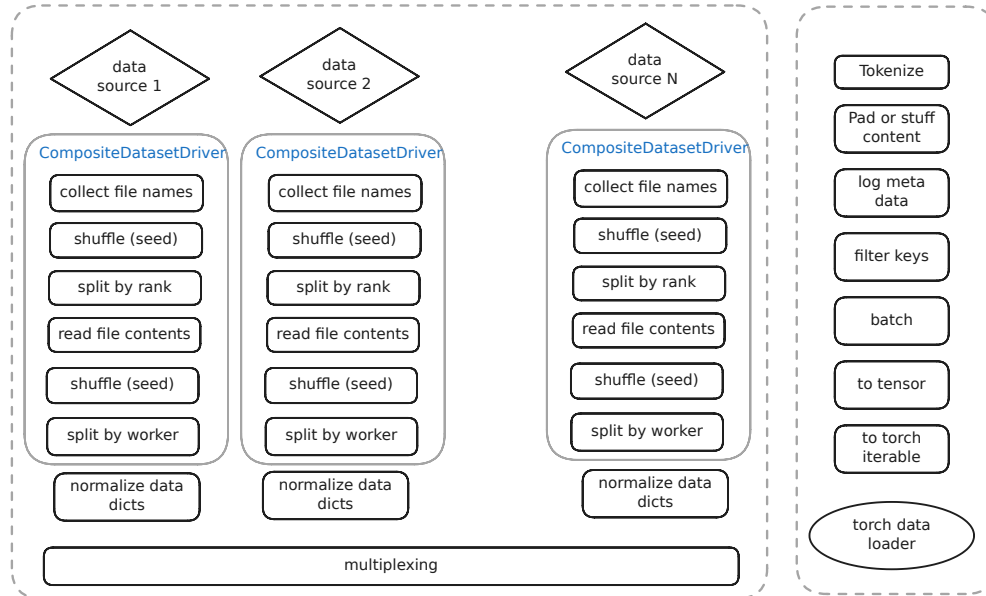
data source 1

CompositeDatasetDriver

collect file names

shuffle (seed)

split by rank

read file contents

shuffle (seed)

split by worker

normalize data dicts

data source 2

CompositeDatasetDriver

collect file names

shuffle (seed)

split by rank

read file contents

shuffle (seed)

split by worker

normalize data dicts

data source N

CompositeDatasetDriver

collect file names

shuffle (seed)

split by rank

read file contents

shuffle (seed)

split by worker

normalize data dicts

multiplexing

Tokenize

Pad or stuff content

log meta data

filter keys

batch

to tensor

to torch iterable

torch data loader